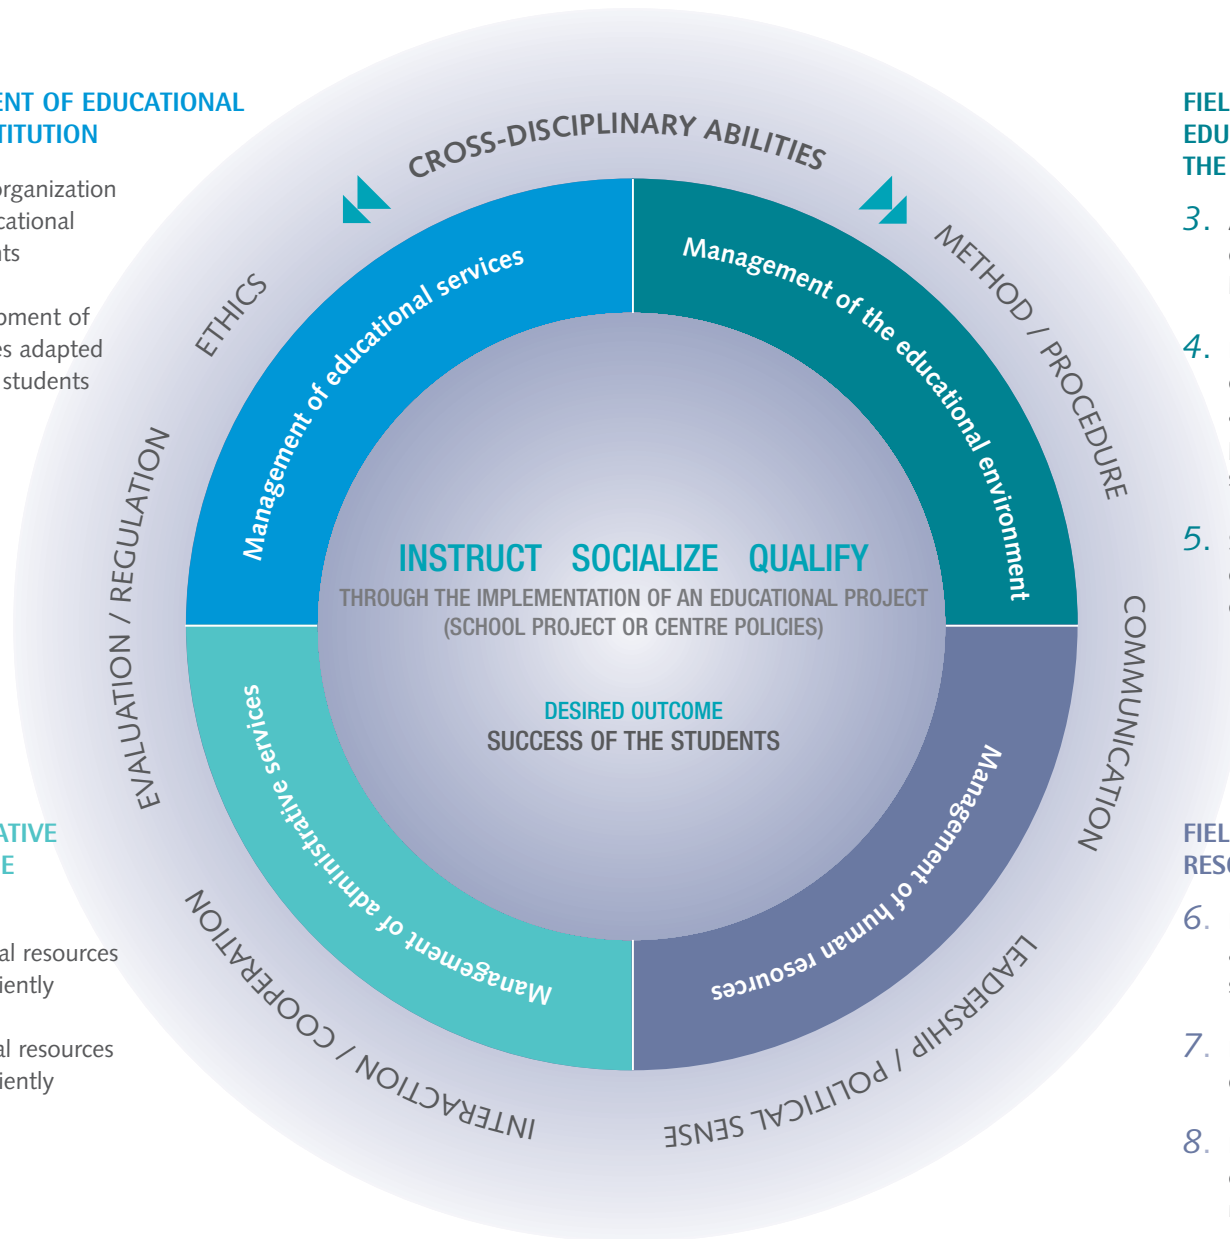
ENT OF EDUCATIONAL
TITUTION

rganization
cational
ts

oment of
s adapted
students

ATIVE
E

al resources
iently

al resources
iently

FIEL
EDU
THE

3.

4.

5.

FIEL
RESO

6.

7.

8.

CROSS-DISCIPLINARY ABILITIES

ETHICS

METHOD / PROCEDURE

EVALUATION / REGULATION

COMMUNICATION

INTERACTION / COOPERATION

LEADERSHIP / POLITICAL SENSE

Management of educational services

Management of the educational environment

Management of administrative services

Management of human resources

INSTRUCT SOCIALIZE QUALIFY

THROUGH THE IMPLEMENTATION OF AN EDUCATIONAL PROJECT (SCHOOL PROJECT OR CENTRE POLICIES)

DESIRED OUTCOME
SUCCESS OF THE STUDENTS